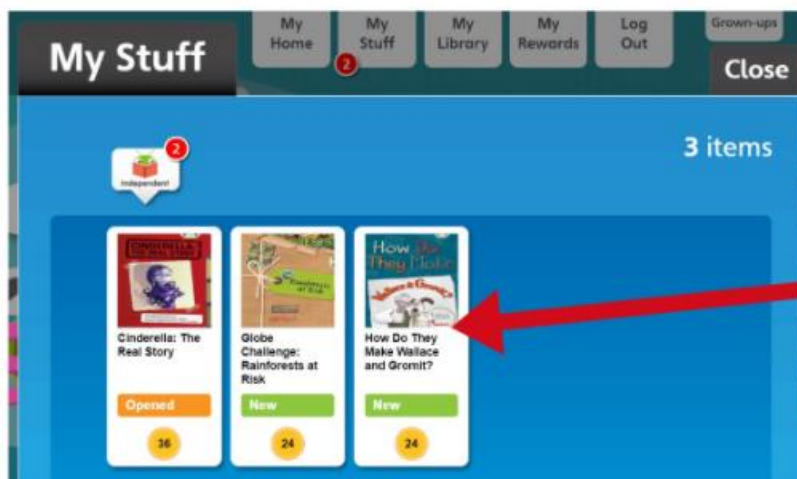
My Stuff

My Home
My Stuff
2
My Library
My Rewards
Log Out
Grown-ups
Close

2
Independent

3 items

CINDERELLA THE REAL STORY
Cinderella: The Real Story
Opened
36

Rainforests at Risk
Globe Challenge: Rainforests at Risk
New
24

How Do They Make Wallace & Gromit?
How Do They Make Wallace and Gromit?
New
24